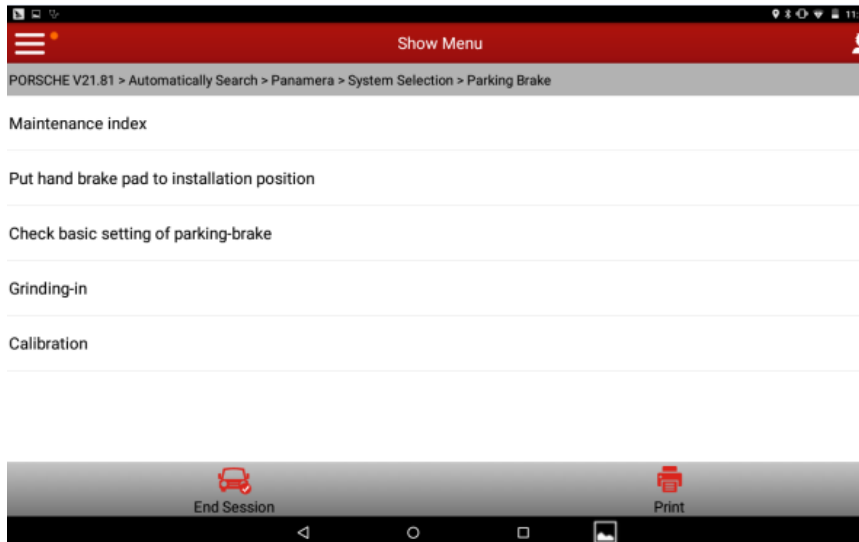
Show Menu

PORSCHE V21.81 > Automatically Search > Panamera > System Selection > Parking Brake

Maintenance index

Put hand brake pad to installation position

Check basic setting of parking-brake

Grinding-in

Calibration

End Session

Print